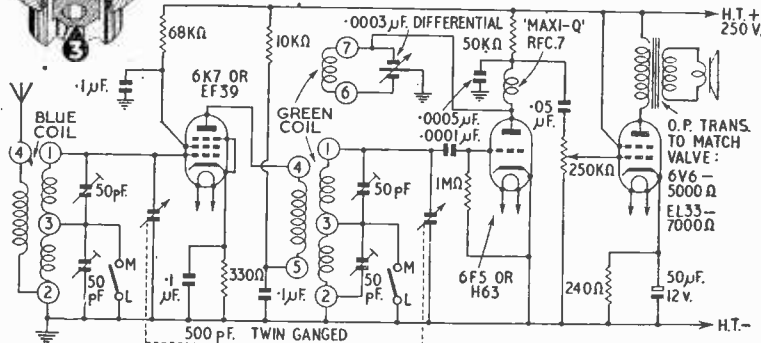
3
68KΩ
10KΩ
·0003μF. DIFFERENTIAL
50KΩ
'MAXI-Q' RFC.7
H.T.+ 250 V.
·1μF.
6K7 OR EF39
7
6
BLUE COIL
4
1
GREEN COIL
·0005μF.
·0001μF.
·05 μF.
O.P. TRANS. TO MATCH VALVE:
6V6 — 5000Ω
EL33— 7000Ω
50pF
3
50 pF
M
L
4
1
50pF
1MΩ
250KΩ
2
·1 μF.
330Ω
5
·1μF.
2
3
50 pF.
M
L
6F5 OR H63
240Ω
50μF. 12 V.
500 pF. TWIN GANGED
H.T.—